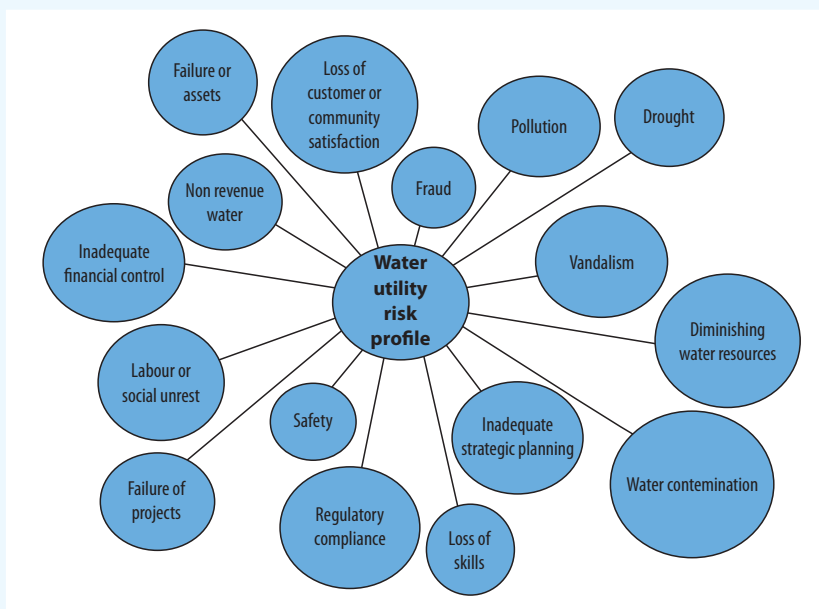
Water utility risk profile

Failure or assets

Loss of customer or community satisfaction

Pollution

Drought

Fraud

Non revenue water

Inadequate financial control

Vandalism

Diminishing water resources

Labour or social unrest

Safety

Inadequate strategic planning

Water contemination

Failure of projects

Regulatory compliance

Loss of skills